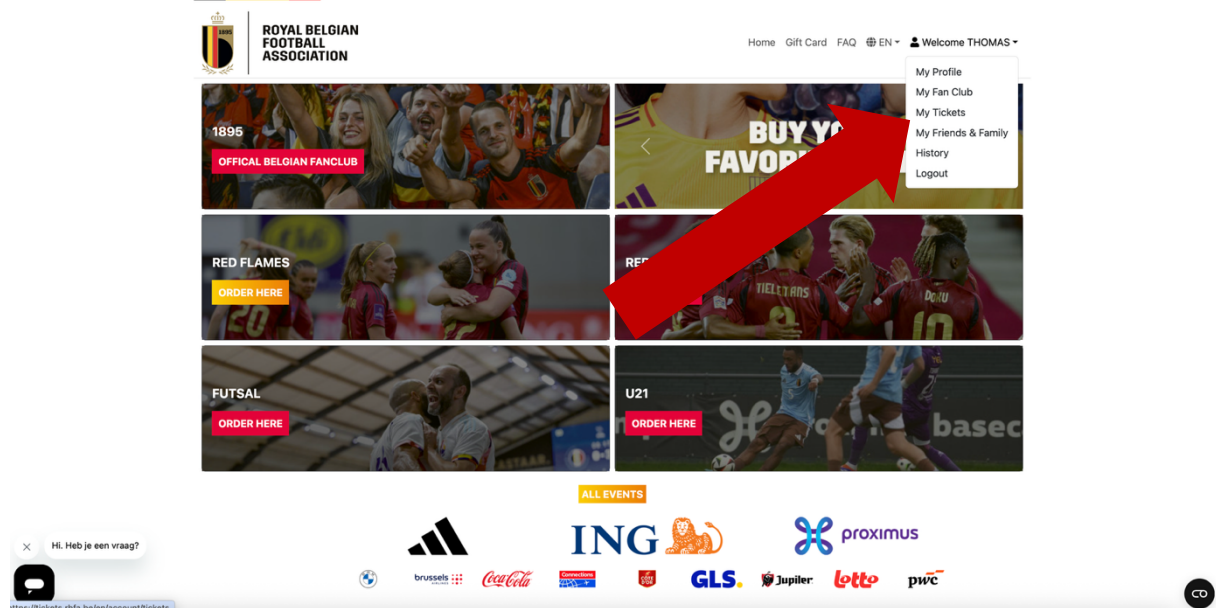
1895

ROYAL BELGIAN FOOTBALL ASSOCIATION

Home Gift Card FAQ EN Welcome THOMAS

My Profile
My Fan Club
My Tickets
My Friends & Family
History
Logout

1895
OFFICAL BELGIAN FANCLUB

BUY YO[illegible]
FAVORI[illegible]

RED FLAMES
ORDER HERE

RE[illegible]

TIELEMANS
DOKU
10

FUTSAL
ORDER HERE

U21
ORDER HERE

basec

ALL EVENTS

ING
proximus

brussels
Coca-Cola
Connections
GLS.
Jupiler
lotto
pwc

Hi. Heb je een vraag?

https://tickets.rbfa.be/en/account/tickets